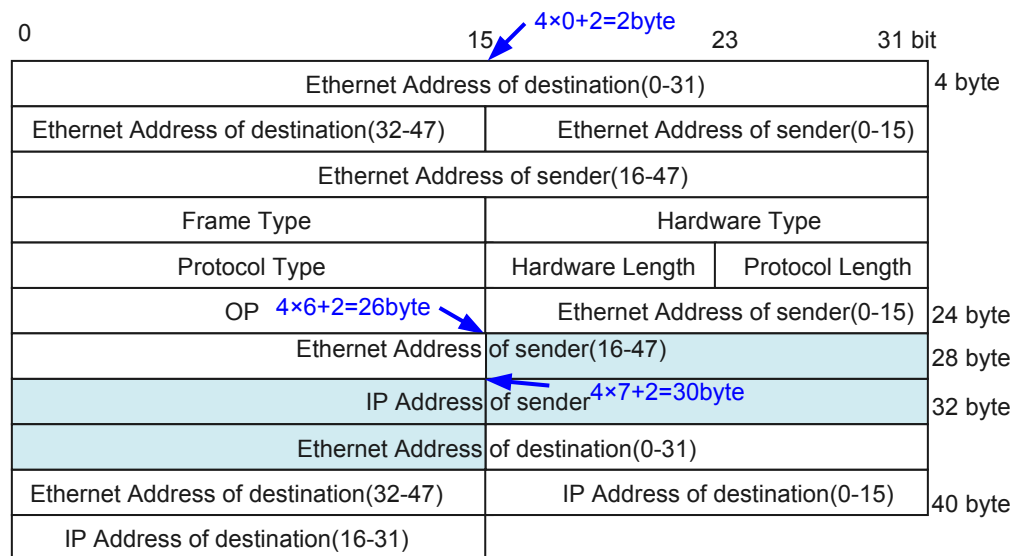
0 15 23 31 bit

4×0+2=2byte

| Ethernet Address of destination(0-31) | | | 4 byte |
|---|---|---|---|
| Ethernet Address of destination(32-47) | Ethernet Address of sender(0-15) | | |
| Ethernet Address of sender(16-47) | | | |
| Frame Type | Hardware Type | | |
| Protocol Type | Hardware Length | Protocol Length | |
| OP 4×6+2=26byte | Ethernet Address of sender(0-15) | | 24 byte |
| Ethernet Address of sender(16-47) | | | 28 byte |
| IP Address of sender 4×7+2=30byte | | | 32 byte |
| Ethernet Address of destination(0-31) | | | |
| Ethernet Address of destination(32-47) | IP Address of destination(0-15) | | 40 byte |
| IP Address of destination(16-31) | | | |